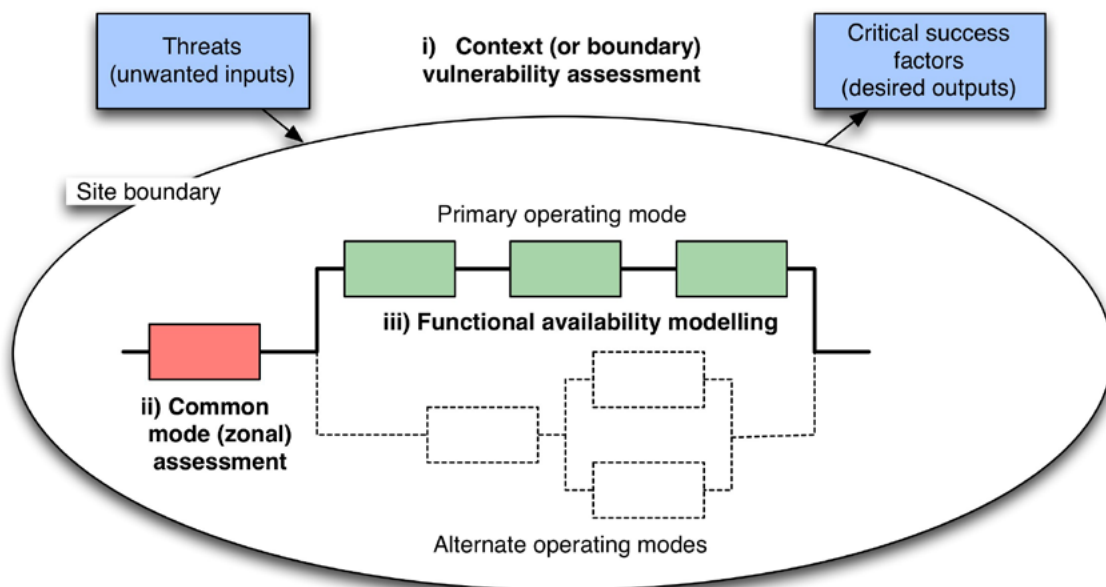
Threats (unwanted inputs)

i) Context (or boundary) vulnerability assessment

Critical success factors (desired outputs)

Site boundary

Primary operating mode

iii) Functional availability modelling

ii) Common mode (zonal) assessment

Alternate operating modes